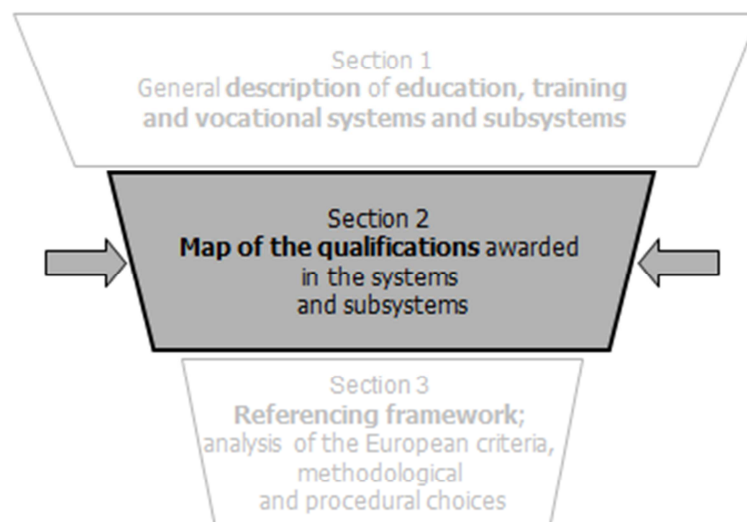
Section 1
General description of education, training and vocational systems and subsystems

Section 2
Map of the qualifications awarded in the systems and subsystems

Section 3
Referencing framework; analysis of the European criteria, methodological and procedural choices